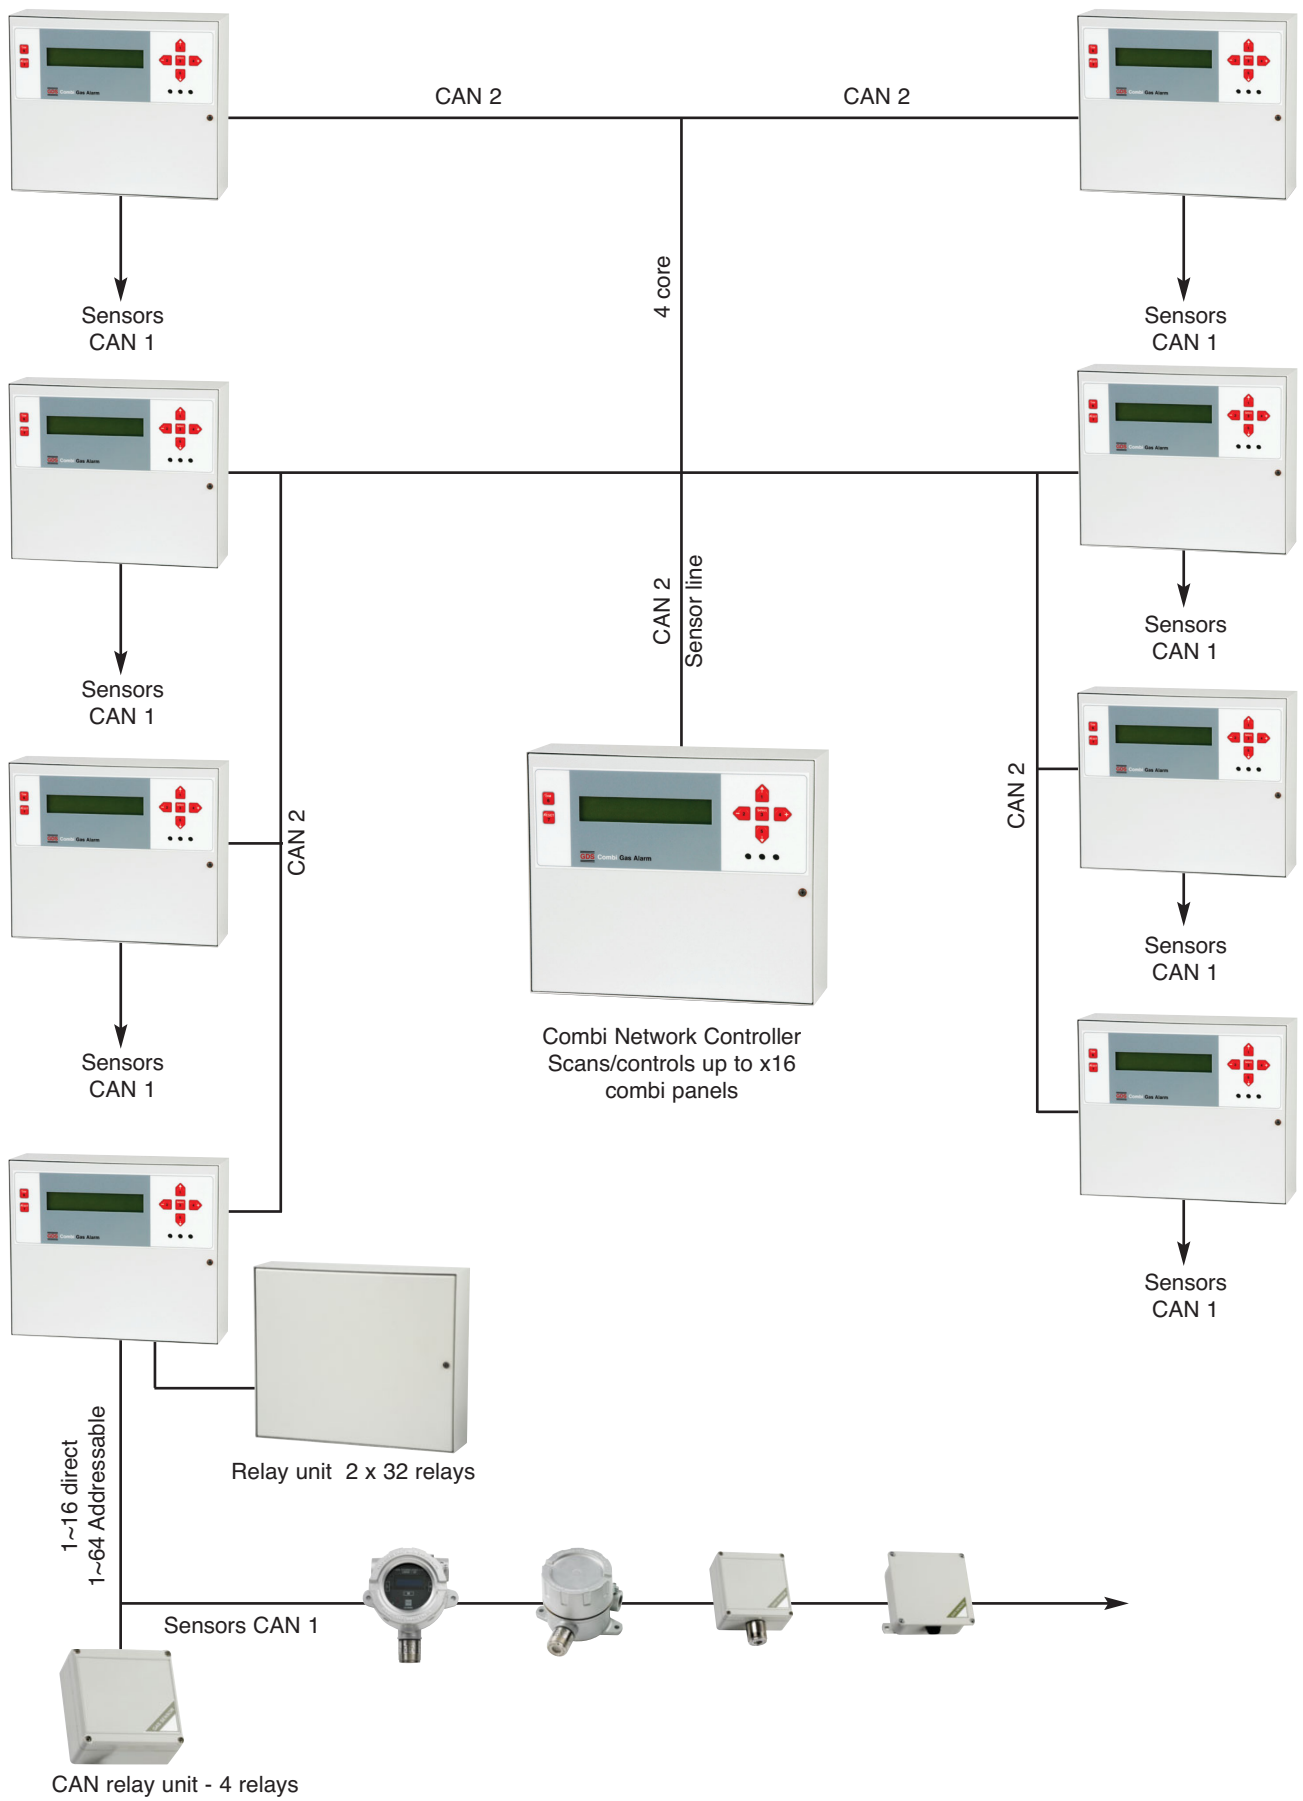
CAN 2

CAN 2

4 core

Sensors
CAN 1

Sensors
CAN 1

Sensors
CAN 1

Sensors
CAN 1

CAN 2
Sensor line

CAN 2

CAN 2

Sensors
CAN 1

Sensors
CAN 1

Combi Network Controller
Scans/controls up to x16
combi panels

Sensors
CAN 1

Relay unit 2 x 32 relays

1~16 direct
1~64 Addressable

Sensors CAN 1

CAN relay unit - 4 relays